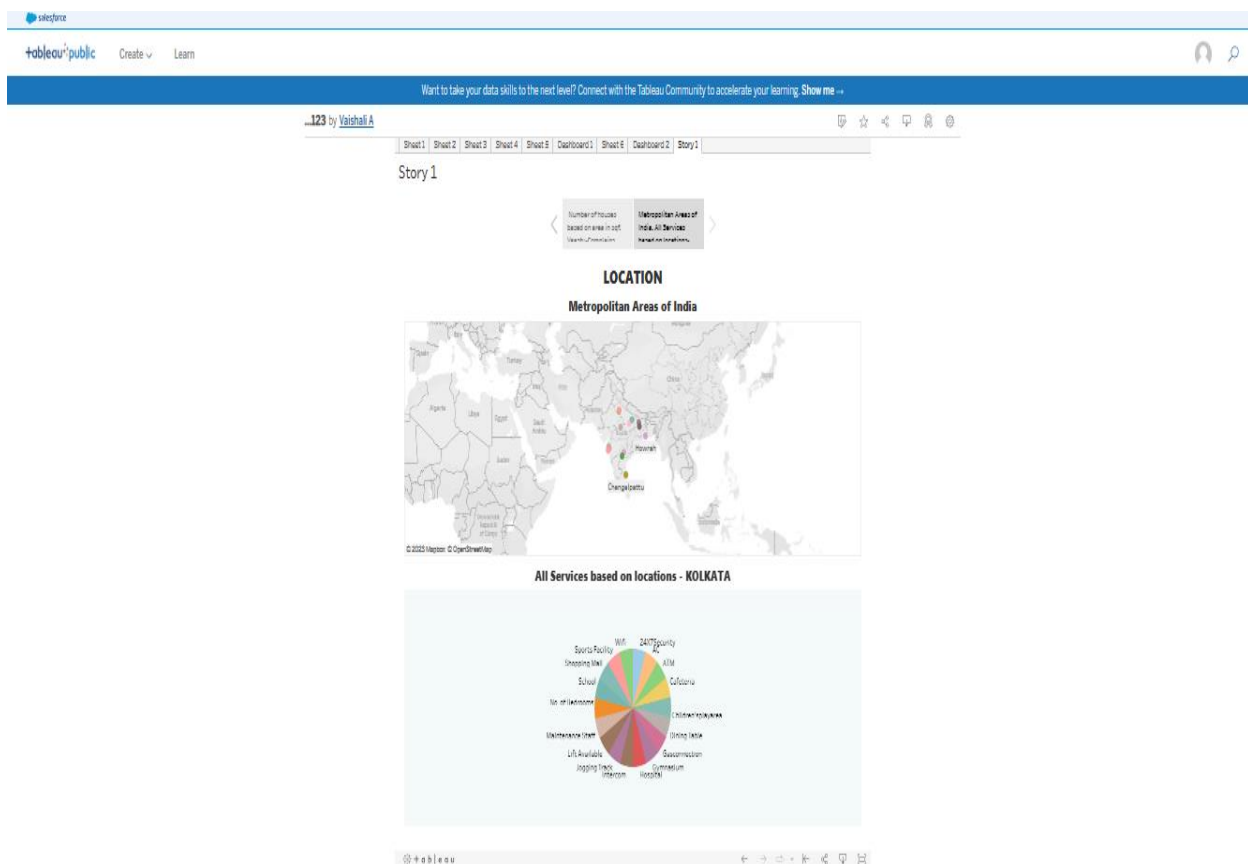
salesforce

+ableau public Create Learn

Want to take your data skills to the next level? Connect with the Tableau Community to accelerate your learning. Show me →

...123 by Vaishali A

Sheet 1 | Sheet 2 | Sheet 3 | Sheet 4 | Sheet 5 | Dashboard 1 | Sheet 6 | Dashboard 2 | Story 1

Story 1

Number of houses based on area in sqft. Yearly Comparison

Metropolitan Areas of India. All Services based on locations

LOCATION

Metropolitan Areas of India

Spain Turkey Algeria Libya Egypt Saudi Arabia Sudan Howrah Chengalpattu Mongolia

© 2025 Mapbox © OpenStreetMap

All Services based on locations - KOLKATA

Sports Facility Wifi 24X7 Security AC ATM Shopping Mall School Cafeteria No. of Bedrooms Childrens play area Maintenance Staff Dining Table Lift Available Gas connection Jogging Track Gymnasium Intercom Hospital

+ableau